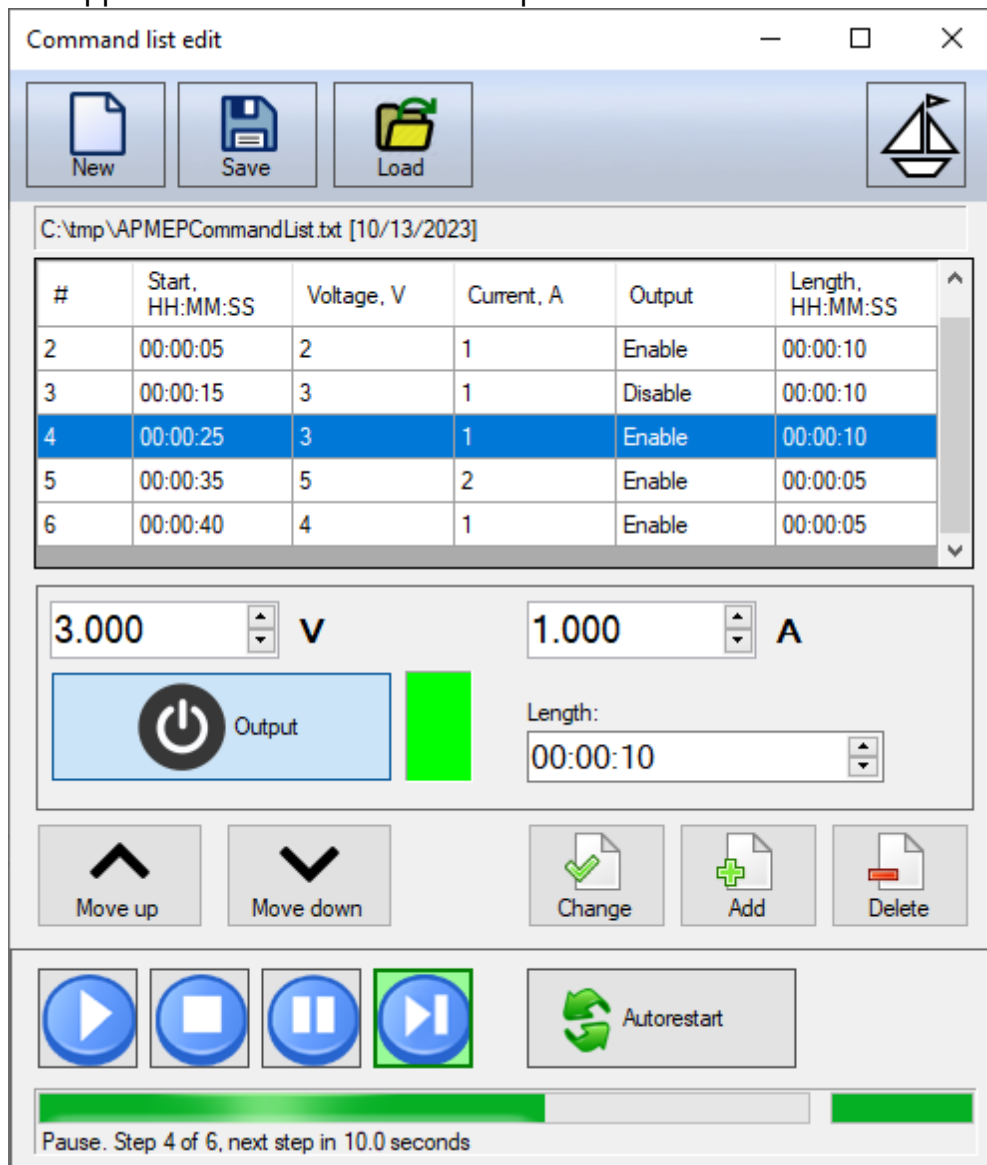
Command list edit

New Save Load

C:\tmp\APMEPCommandList.txt [10/13/2023]

| # | Start, HH:MM:SS | Voltage, V | Current, A | Output | Length, HH:MM:SS |
|---|---|---|---|---|---|
| 2 | 00:00:05 | 2 | 1 | Enable | 00:00:10 |
| 3 | 00:00:15 | 3 | 1 | Disable | 00:00:10 |
| 4 | 00:00:25 | 3 | 1 | Enable | 00:00:10 |
| 5 | 00:00:35 | 5 | 2 | Enable | 00:00:05 |
| 6 | 00:00:40 | 4 | 1 | Enable | 00:00:05 |

3.000 V 1.000 A

Output

Length:
00:00:10

Move up Move down Change Add Delete

Autorestart

Pause. Step 4 of 6, next step in 10.0 seconds